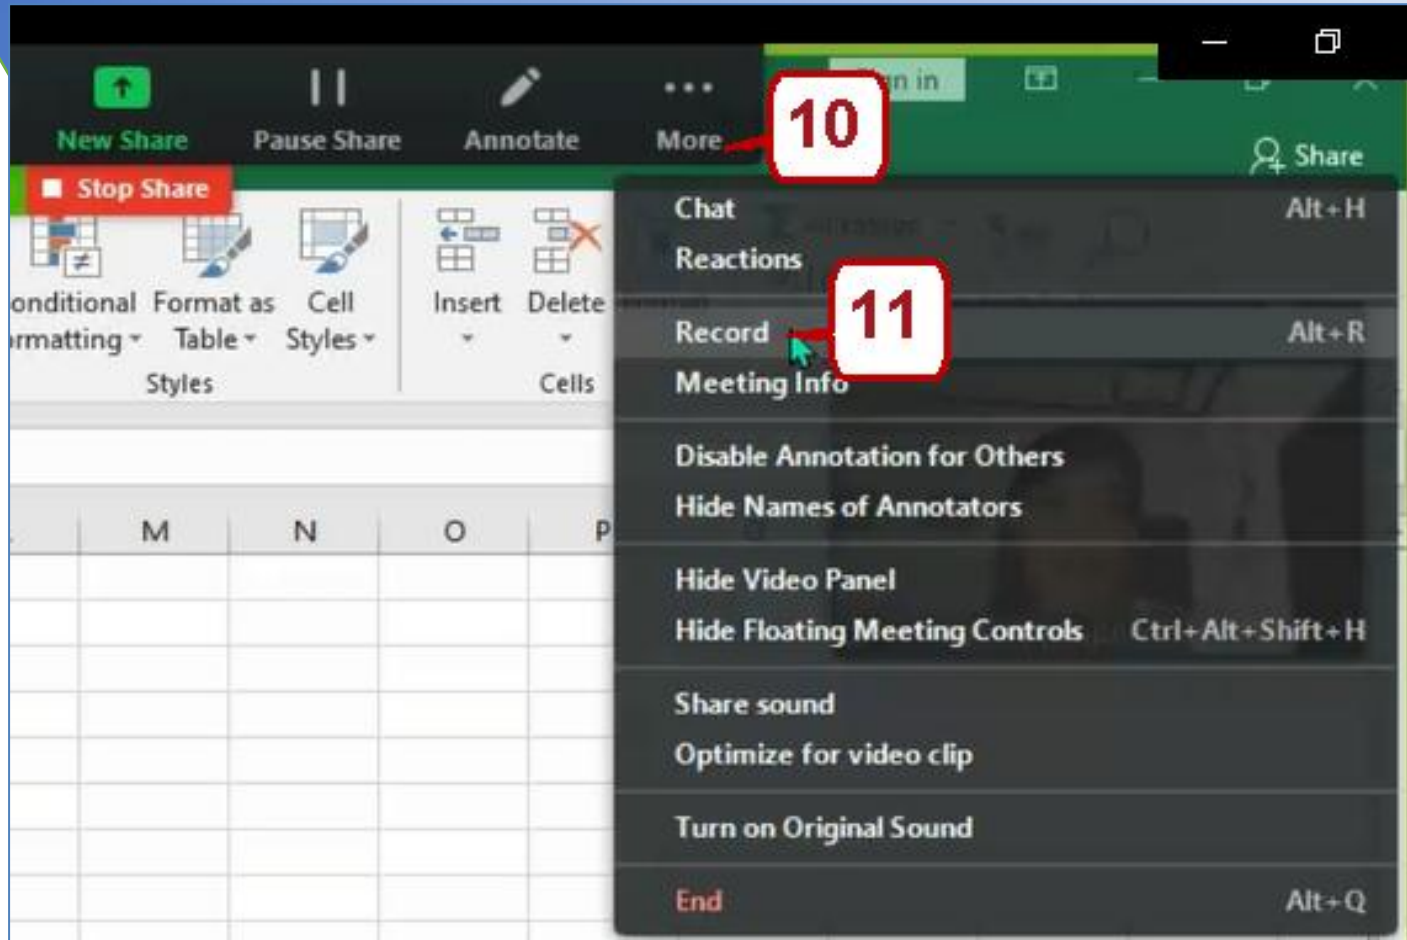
New Share

Pause Share

Annotate

More

10

Share

Stop Share

onditional rmatting

Format as Table

Cell Styles

Styles

Insert

Delete

Cells

Chat Alt+H

Reactions

11

Record Alt+R

Meeting Info

Disable Annotation for Others

Hide Names of Annotators

Hide Video Panel

Hide Floating Meeting Controls Ctrl+Alt+Shift+H

Share sound

Optimize for video clip

Turn on Original Sound

End Alt+Q

M N O P